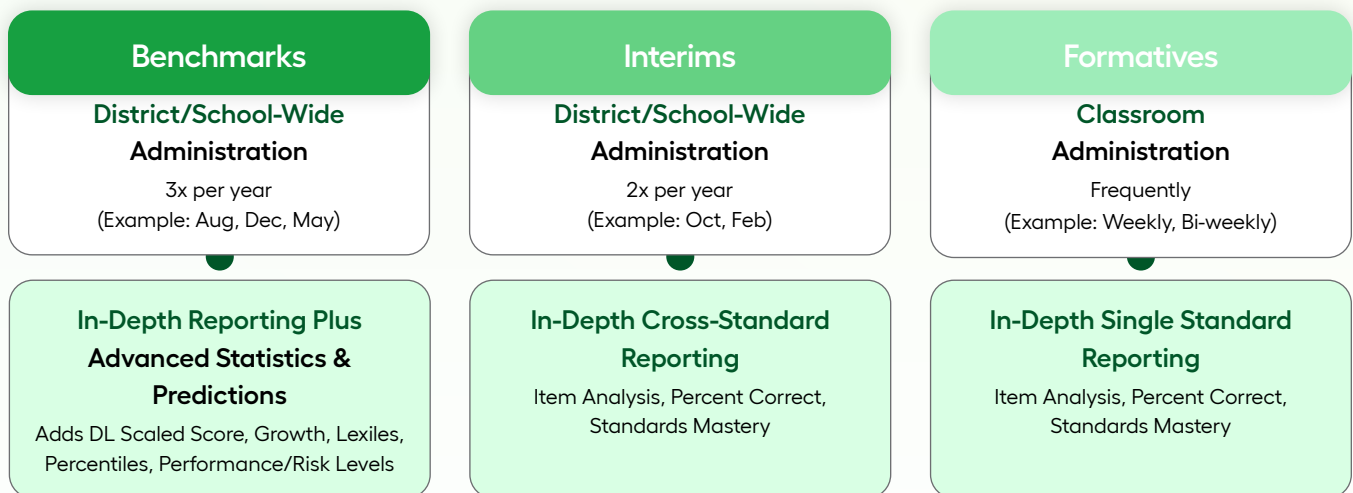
Benchmarks

District/School-Wide
Administration
3x per year
(Example: Aug, Dec, May)

In-Depth Reporting Plus
Advanced Statistics & Predictions
Adds DL Scaled Score, Growth, Lexiles, Percentiles, Performance/Risk Levels

Interims

District/School-Wide
Administration
2x per year
(Example: Oct, Feb)

In-Depth Cross-Standard Reporting
Item Analysis, Percent Correct, Standards Mastery

Formatives

Classroom
Administration
Frequently
(Example: Weekly, Bi-weekly)

In-Depth Single Standard Reporting
Item Analysis, Percent Correct, Standards Mastery